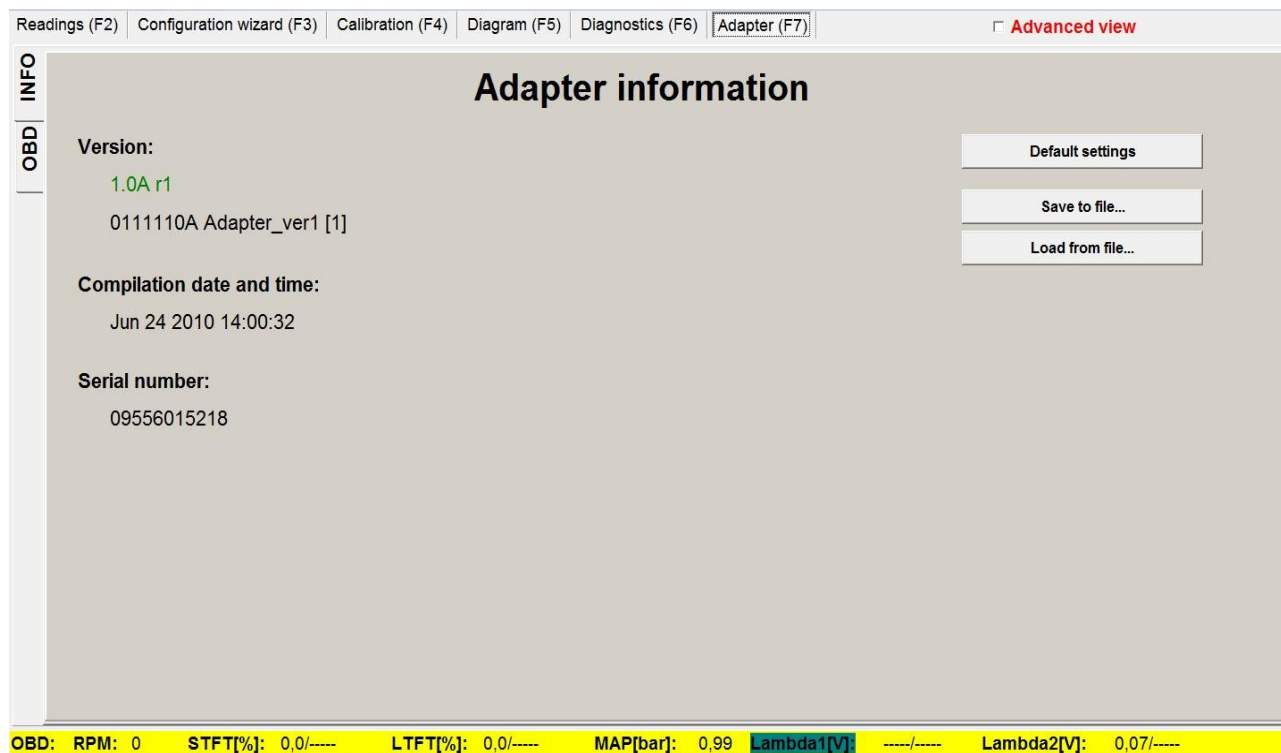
Readings (F2) | Configuration wizard (F3) | Calibration (F4) | Diagram (F5) | Diagnostics (F6) | Adapter (F7)

Advanced view

INFO

OBD

Adapter information

Version:

1.0A r1

0111110A Adapter_ver1 [1]

Compilation date and time:

Jun 24 2010 14:00:32

Serial number:

09556015218

Default settings

Save to file...

Load from file...

OBD: RPM: 0 STFT[%]: 0,0/----- LTFT[%]: 0,0/----- MAP[bar]: 0,99 Lambda1[V]: -----/----- Lambda2[V]: 0,07/-----